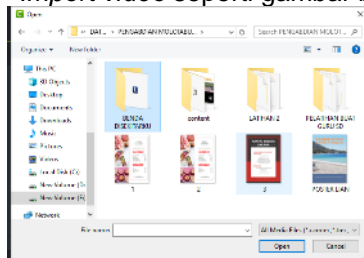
Import video seperti gambar

Open

DATA > PENGABDIAN MOLOTABU... >

Search PENGABDIAN MOLOT...

Organize ▾ New folder

This PC
3D Objects
Desktop
Documents
Downloads
Music
Pictures
Videos
Local Disk (C:)
New Volume (D:)
New Volume (E:)
Network

BUNDA DISEKTUKKU
content
LATIHAN 2
PELATIHAN BUAT GURU SD
1
2
3
POSTER DAN

File name:
All Media Files (*.wmv,*.flv,
Open
Cancel